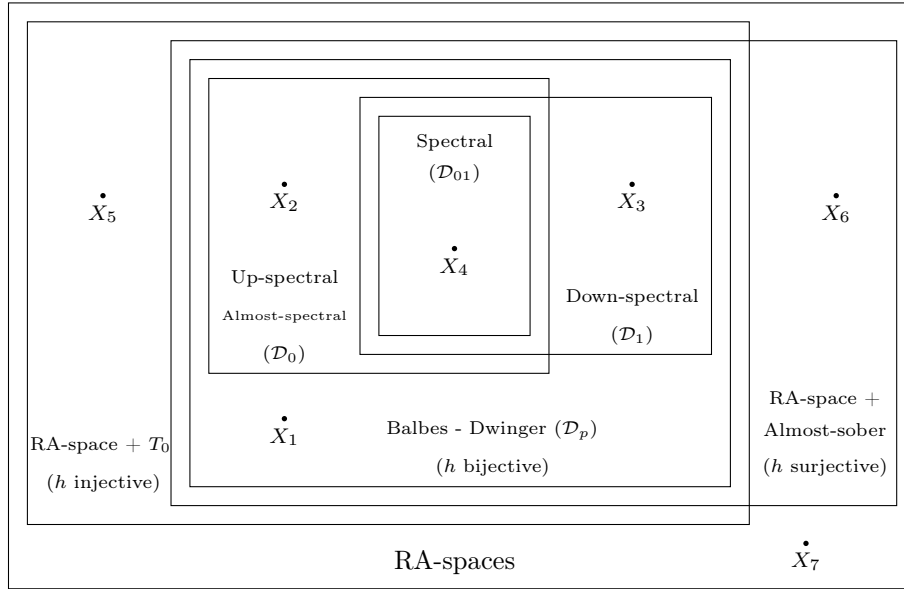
Spectral

$(\mathcal{D}_{01})$

$X_5$

$X_2$

$X_4$

$X_3$

$X_6$

Up-spectral

Almost-spectral

$(\mathcal{D}_0)$

Down-spectral

$(\mathcal{D}_1)$

RA-space + $T_0$

($h$ injective)

$X_1$

Balbes - Dwinger $(\mathcal{D}_p)$

($h$ bijective)

RA-space +

Almost-sober

($h$ surjective)

RA-spaces

$X_7$